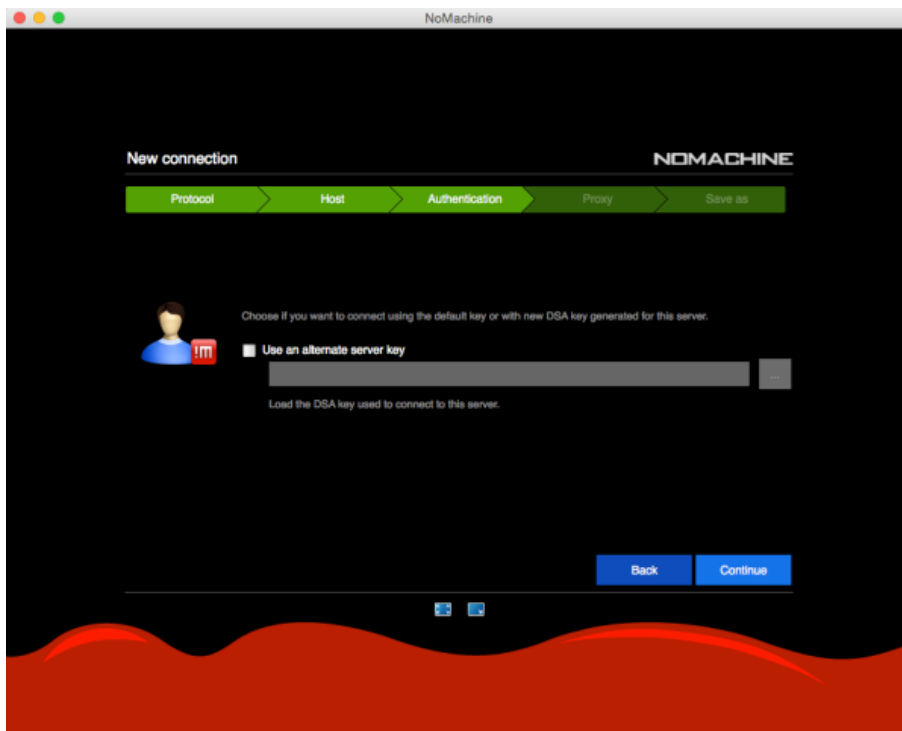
NoMachine

New connection

NOMACHINE

Protocol Host Authentication Proxy Save as

!m

Choose if you want to connect using the default key or with new DSA key generated for this server.

Use an alternate server key

...

Load the DSA key used to connect to this server.

Back

Continue